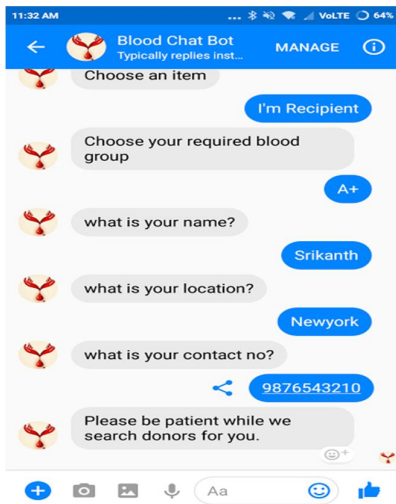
11:32 AM

... VoLTE 64%

Blood Chat Bot
Typically replies inst...

MANAGE

Choose an item

I'm Recipient

Choose your required blood group

A+

what is your name?

Srikanth

what is your location?

Newyork

what is your contact no?

9876543210

Please be patient while we search donors for you.

Aa